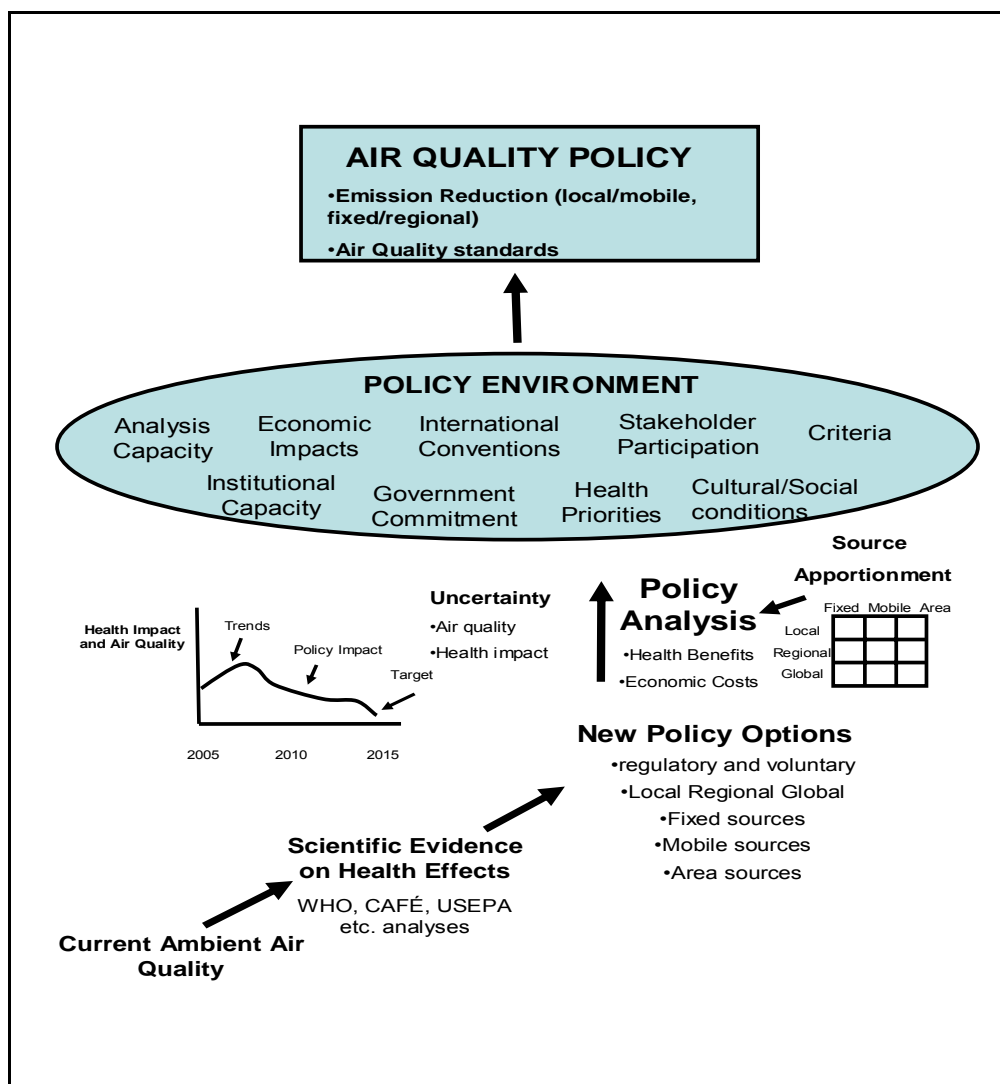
AIR QUALITY POLICY

•Emission Reduction (local/mobile, fixed/regional)

•Air Quality standards

POLICY ENVIRONMENT

Analysis Capacity
Economic Impacts
International Conventions
Stakeholder Participation
Criteria
Institutional Capacity
Government Commitment
Health Priorities
Cultural/Social conditions

Source Apportionment

| | Fixed | Mobile | Area |
|---|---|---|---|
| Local | | | |
| Regional | | | |
| Global | | | |

Policy Analysis
•Health Benefits
•Economic Costs

Uncertainty
•Air quality
•Health impact

Health Impact and Air Quality
Trends
Policy Impact
Target
2005
2010
2015

New Policy Options
•regulatory and voluntary
•Local Regional Global
•Fixed sources
•Mobile sources
•Area sources

Scientific Evidence on Health Effects
WHO, CAFÉ, USEPA etc. analyses

Current Ambient Air Quality